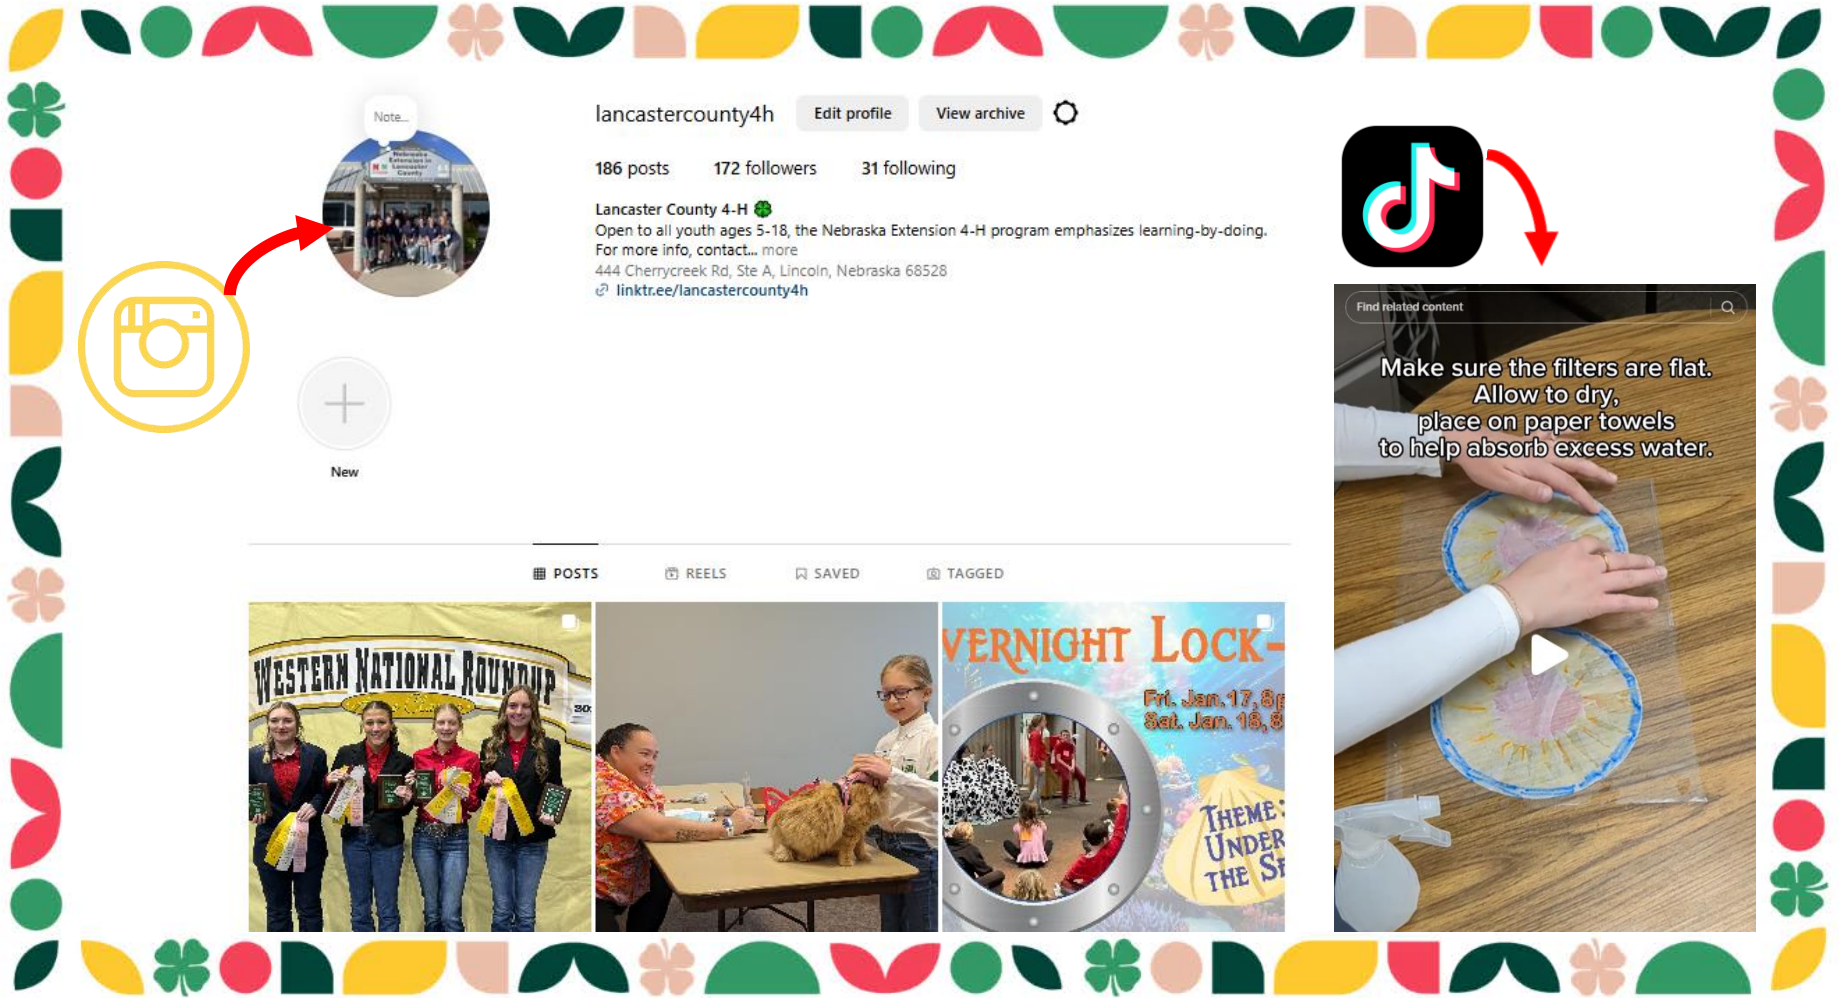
Note...

lancastercounty4h Edit profile View archive

186 posts 172 followers 31 following

Lancaster County 4-H
Open to all youth ages 5-18, the Nebraska Extension 4-H program emphasizes learning-by-doing.
For more info, contact... more
444 Cherrycreek Rd, Ste A, Lincoln, Nebraska 68528
linktr.ee/lancastercounty4h

New

POSTS REELS SAVED TAGGED

WESTERN NATIONAL ROUNDUP

VERNIGHT LOCK-
Fri. Jan. 17, 8
Sat. Jan. 18, 8
THEME: UNDER THE S

Find related content

Make sure the filters are flat. Allow to dry, place on paper towels to help absorb excess water.